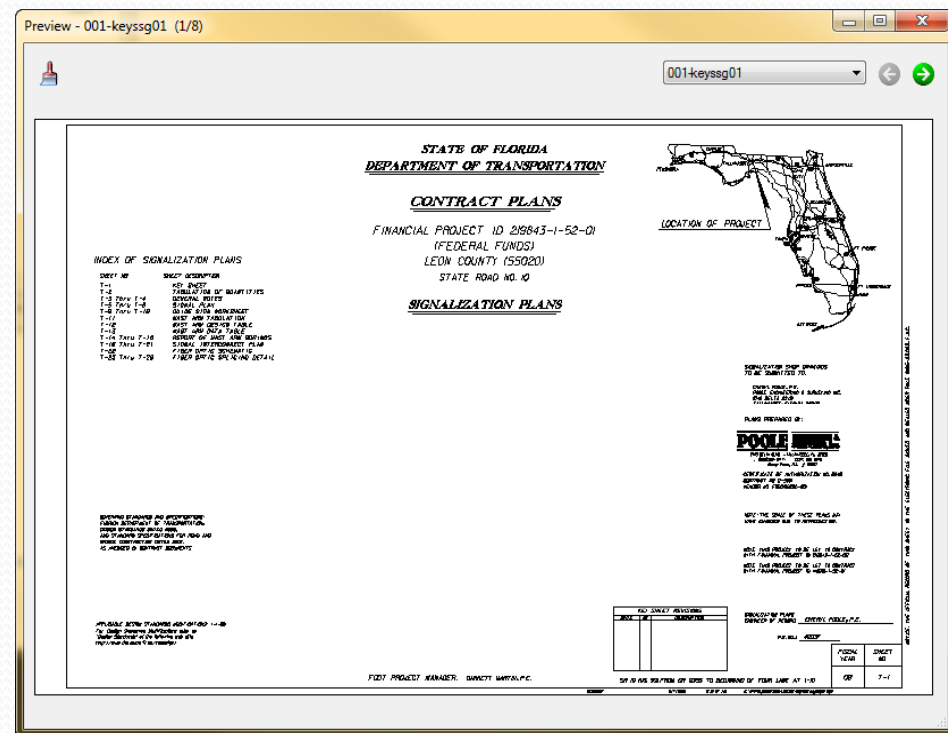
Preview - 001-keyssg01 (1/8)

001-keyssg01

STATE OF FLORIDA
DEPARTMENT OF TRANSPORTATION

CONTRACT PLANS

FINANCIAL PROJECT ID 219843-1-52-01
(FEDERAL FUNDS)
LEON COUNTY (55020)
STATE ROAD NO. 10

SIGNALIZATION PLANS

LOCATION OF PROJECT

INDEX OF SIGNALIZATION PLANS

| SHEET NO | SHEET DESCRIPTION |
|---|---|
| T-1 | KEY SHEET |
| T-2 | TABULATION OF QUANTITIES |
| T-3 THRU T-4 | GENERAL NOTES |
| T-5 THRU T-8 | SIGNAL PLAN |
| T-9 THRU T-10 | GUIDE SIGN WORKSHEET |
| T-11 | MAST ARM TABULATION |
| T-12 | MAST ARM DESIGN TABLE |
| T-13 | MAST ARM DATA TABLE |
| T-14 THRU T-16 | REPORT OF MAST ARM BORINGS |
| T-18 THRU T-21 | SIGNAL INTERCONNECT PLAN |
| T-22 | FIBER OPTIC SCHEMATIC |
| T-23 THRU T-28 | FIBER OPTIC SPLICING DETAIL |

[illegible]

POOLE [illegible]

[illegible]

FDOT PROJECT MANAGER: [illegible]

FISCAL YEAR 08
SHEET NO. T-1